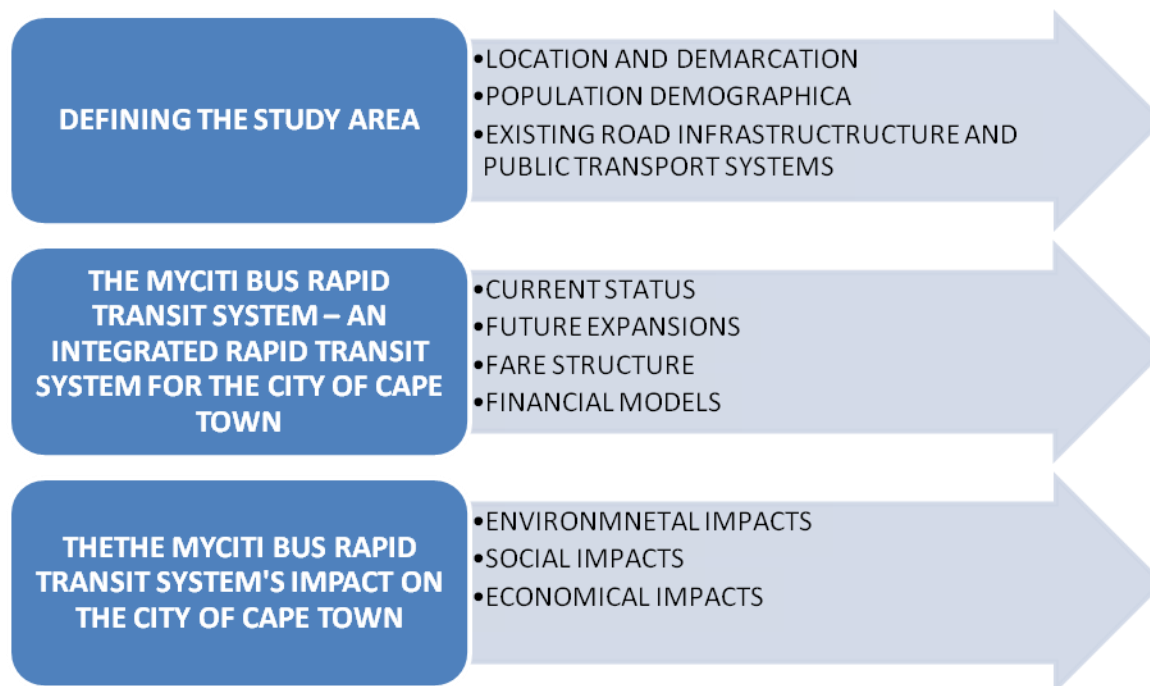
DEFINING THE STUDY AREA

•LOCATION AND DEMARCATION
•POPULATION DEMOGRAPHICA
•EXISTING ROAD INFRASTRUCTURE AND PUBLIC TRANSPORT SYSTEMS

THE MYCITI BUS RAPID TRANSIT SYSTEM – AN INTEGRATED RAPID TRANSIT SYSTEM FOR THE CITY OF CAPE TOWN

•CURRENT STATUS
•FUTURE EXPANSIONS
•FARE STRUCTURE
•FINANCIAL MODELS

THETHE MYCITI BUS RAPID TRANSIT SYSTEM'S IMPACT ON THE CITY OF CAPE TOWN

•ENVIRONMNETAL IMPACTS
•SOCIAL IMPACTS
•ECONOMICAL IMPACTS